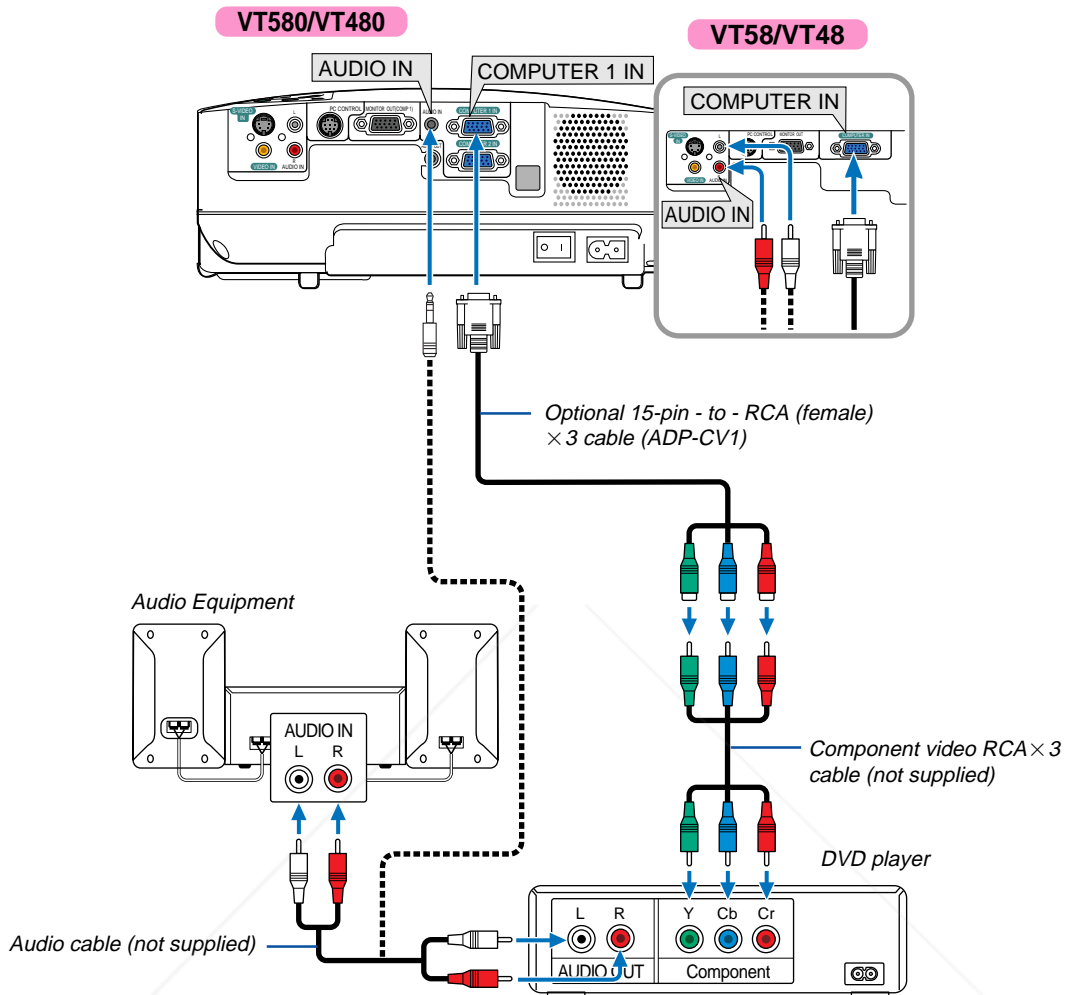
VT580/VT480

VT58/VT48

AUDIO IN

COMPUTER 1 IN

S-VIDEO IN

PC CONTROL

MONITOR OUT(COMP 1)

AUDIO IN

COMPUTER 1 IN

VIDEO IN

AUDIO IN

COMPUTER IN

S-VIDEO IN

L

PC CONTROL

MONITOR OUT

COMPUTER IN

VIDEO IN

AUDIO IN

AUDIO IN

Optional 15-pin - to - RCA (female) $\times$3 cable (ADP-CV1)

Audio Equipment

AUDIO IN

L R

Component video RCA$\times$3 cable (not supplied)

DVD player

Audio cable (not supplied)

L R

AUDIO OUT

Y Cb Cr

Component